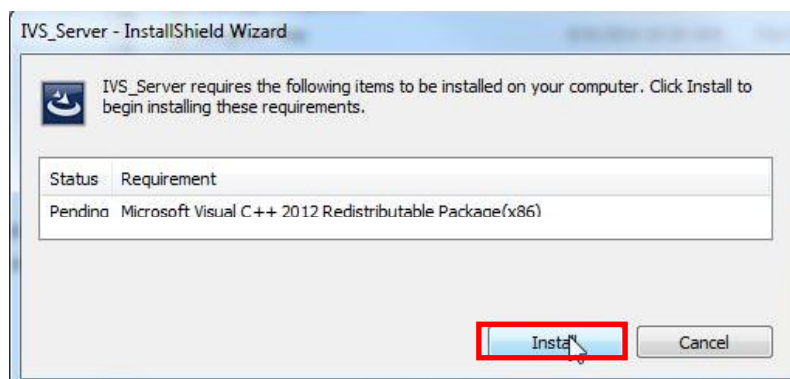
IVS_Server - InstallShield Wizard

IVS_Server requires the following items to be installed on your computer. Click Install to begin installing these requirements.

| Status | Requirement |
|---|---|
| Pending | Microsoft Visual C++ 2012 Redistributable Package(x86) |

Install

Cancel